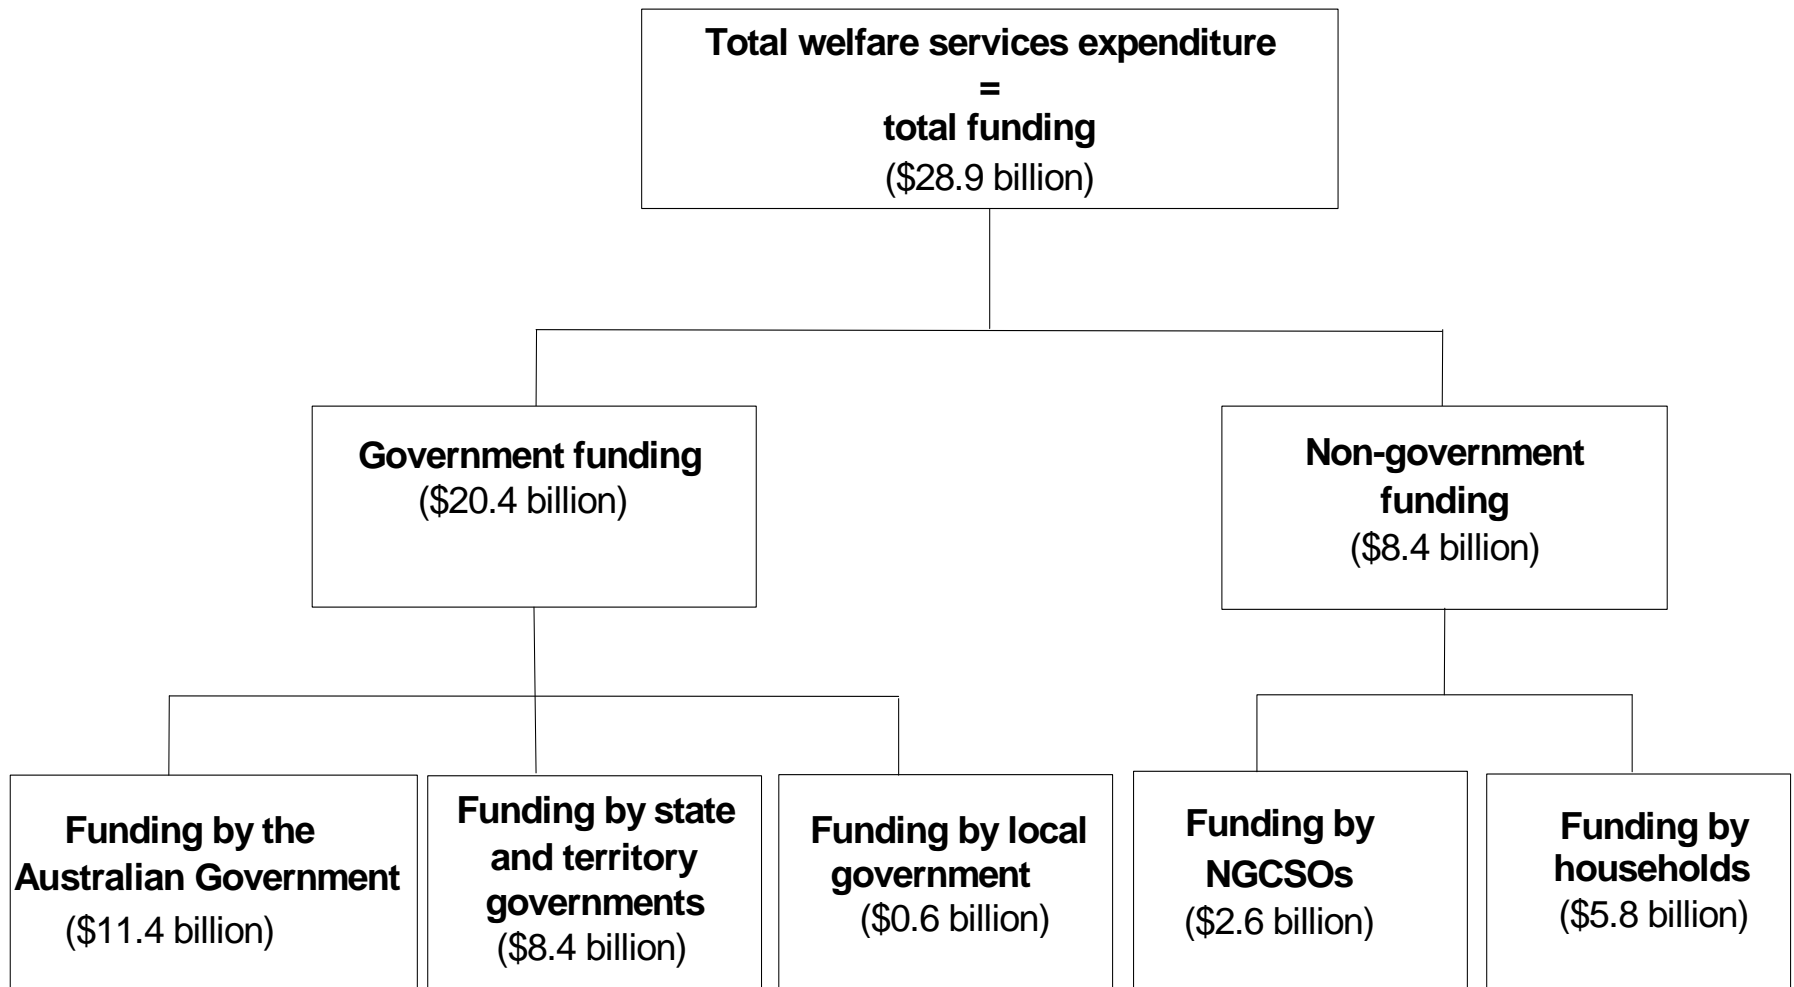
Total welfare services expenditure
=
total funding
(\$28.9 billion)

Government funding
(\$20.4 billion)

Non-government funding
(\$8.4 billion)

Funding by the Australian Government
(\$11.4 billion)

Funding by state and territory governments
(\$8.4 billion)

Funding by local government
(\$0.6 billion)

Funding by NGCSOs
(\$2.6 billion)

Funding by households
(\$5.8 billion)